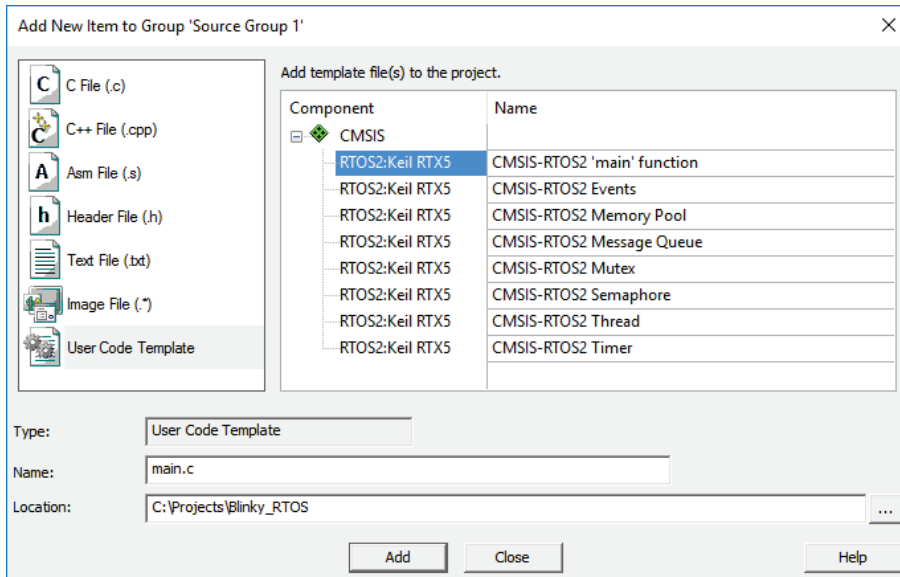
Add New Item to Group 'Source Group 1'

×

C File (.c)

C++ File (.cpp)

Asm File (.s)

Header File (.h)

Text File (.txt)

Image File (.*)

User Code Template

Add template file(s) to the project.

| Component | Name |
|---|---|
| CMSIS | |
| RTOS2:Keil RTX5 | CMSIS-RTOS2 'main' function |
| RTOS2:Keil RTX5 | CMSIS-RTOS2 Events |
| RTOS2:Keil RTX5 | CMSIS-RTOS2 Memory Pool |
| RTOS2:Keil RTX5 | CMSIS-RTOS2 Message Queue |
| RTOS2:Keil RTX5 | CMSIS-RTOS2 Mutex |
| RTOS2:Keil RTX5 | CMSIS-RTOS2 Semaphore |
| RTOS2:Keil RTX5 | CMSIS-RTOS2 Thread |
| RTOS2:Keil RTX5 | CMSIS-RTOS2 Timer |

Type: User Code Template

Name: main.c

Location: C:\Projects\Blinky_RTOS ...

Add Close Help